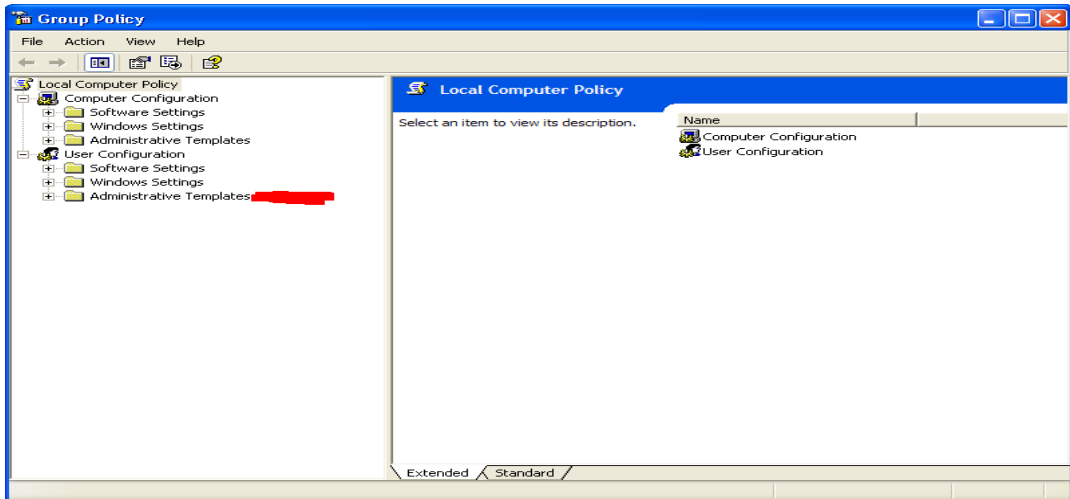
Group Policy

File Action View Help

Local Computer Policy
Computer Configuration
Software Settings
Windows Settings
Administrative Templates
User Configuration
Software Settings
Windows Settings
Administrative Templates

Local Computer Policy

Select an item to view its description.

| Name |
|---|
| Computer Configuration |
| User Configuration |

Extended Standard